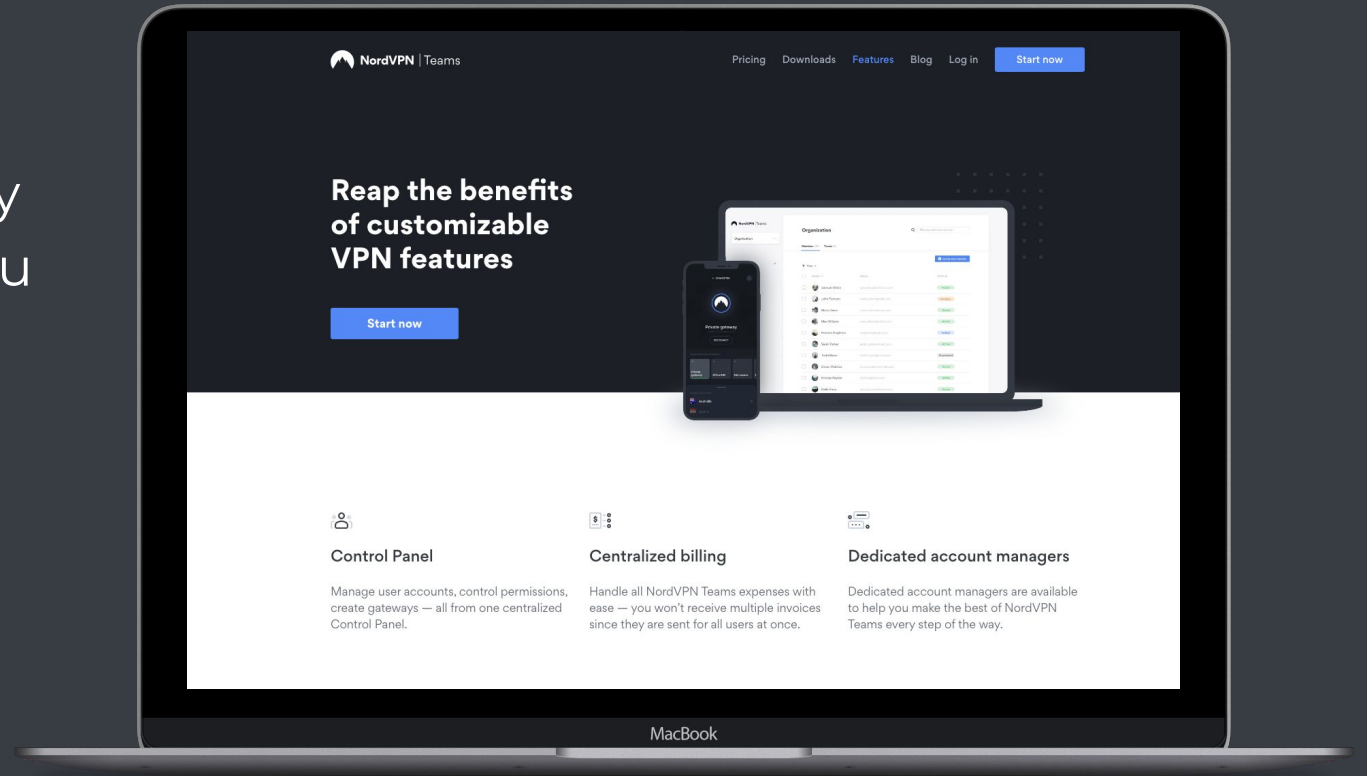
y
u

NordVPN | Teams

Pricing Downloads Features Blog Log in Start now

Reap the benefits of customizable VPN features

Start now

NordVPN Teams

Organization

Private gateway

Control Panel

Manage user accounts, control permissions, create gateways — all from one centralized Control Panel.

Centralized billing

Handle all NordVPN Teams expenses with ease — you won't receive multiple invoices since they are sent for all users at once.

Dedicated account managers

Dedicated account managers are available to help you make the best of NordVPN Teams every step of the way.

MacBook